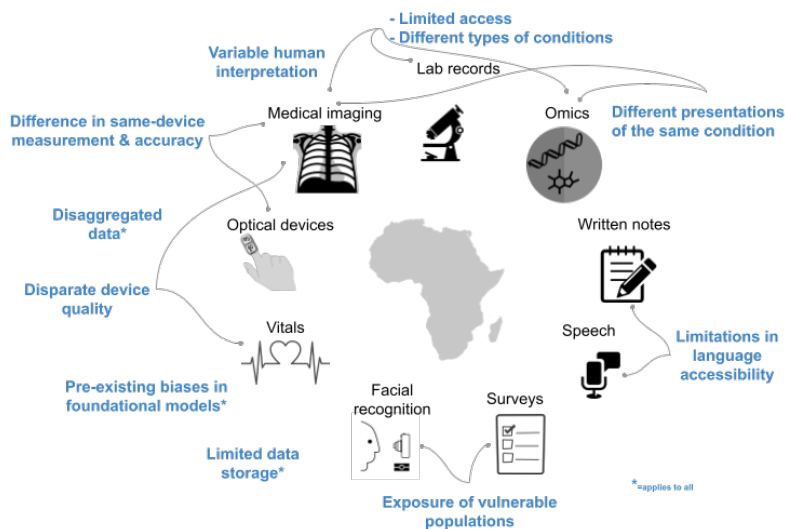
- Limited access
- Different types of conditions

Variable human interpretation

Lab records

Difference in same-device measurement & accuracy

Medical imaging

Omics

Different presentations of the same condition

Disaggregated data*

Optical devices

Written notes

Disparate device quality

Vitals

Speech

Limitations in language accessibility

Pre-existing biases in foundational models*

Facial recognition

Surveys

Limited data storage*

*=applies to all

Exposure of vulnerable populations